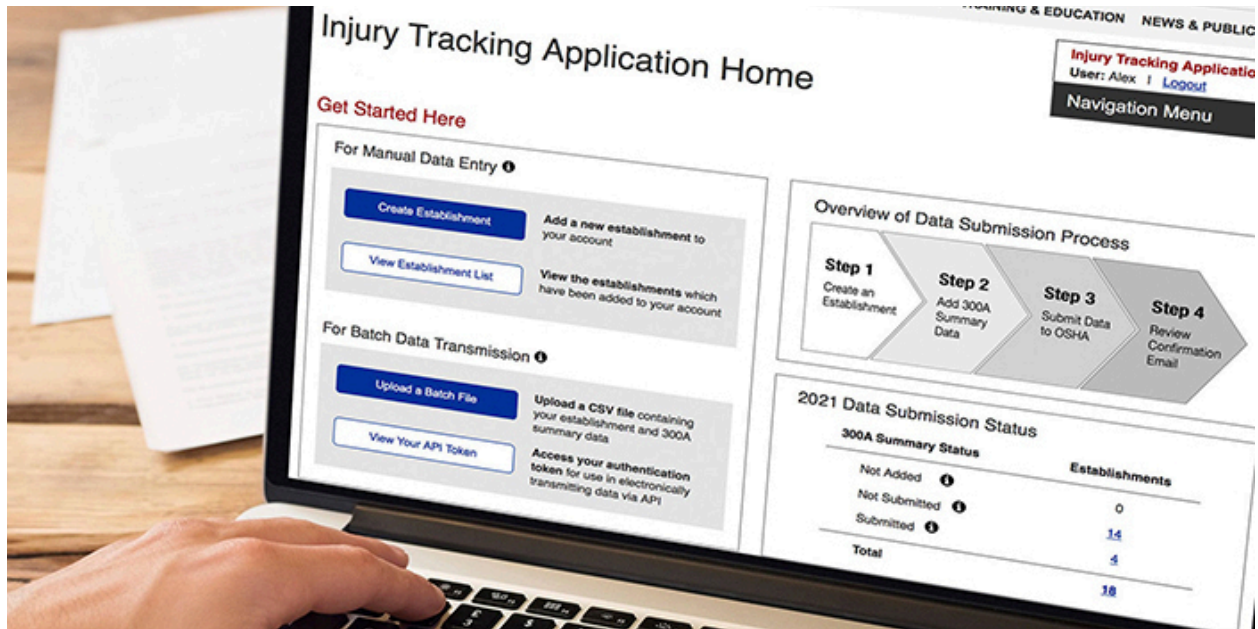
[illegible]AINING & EDUCATION NEWS & PUBLIC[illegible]

Injury Tracking Application Home

Injury Tracking Applicatio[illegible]
User: Alex | Logout

Navigation Menu

Get Started Here

For Manual Data Entry

Create Establishment

Add a new establishment to your account

View Establishment List

View the establishments which have been added to your account

For Batch Data Transmission

Upload a Batch File

Upload a CSV file containing your establishment and 300A summary data

View Your API Token

Access your authentication token for use in electronically transmitting data via API

Overview of Data Submission Process

Step 1
Create an Establishment

Step 2
Add 300A Summary Data

Step 3
Submit Data to OSHA

Step 4
Review Confirmation Email

2021 Data Submission Status

| 300A Summary Status | Establishments |
|---|---|
| Not Added | 0 |
| Not Submitted | 14 |
| Submitted | 4 |
| Total | 18 |